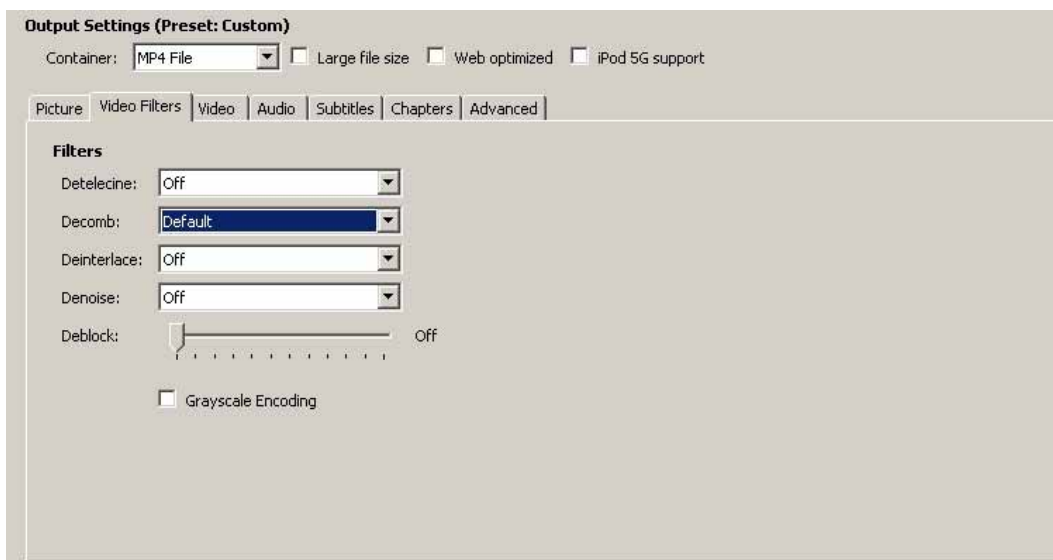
Output Settings (Preset: Custom)

Container: MP4 File Large file size Web optimized iPod 5G support

Picture Video Filters Video Audio Subtitles Chapters Advanced

Filters

Detelecine: Off

Decomb: Default

Deinterlace: Off

Denoise: Off

Deblock: Off

Grayscale Encoding